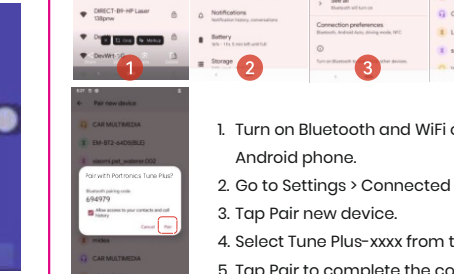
DIRECT-B9-HP Laser 138pnw

DevWi

1

Notifications

Notification history, conversations

Battery

Storage

2

See all

Connection preferences

Bluetooth, Android Auto, driving mode, NFC

3

Pair new device

CAR MULTIMEDIA

EM-BTQ-a4D5BUD

xiaomi.pet_waterer

Pair with Portronics Tune Plus?

Bluetooth pairing code

694979

Allow access to your contacts and call history

Cancel

Pair

CAR MULTIMEDIA

1. Turn on Bluetooth and WiFi o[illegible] Android phone.

2. Go to Settings > Connected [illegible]

3. Tap Pair new device.

4. Select Tune Plus-xxxx from t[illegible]

5. Tap Pair to complete the co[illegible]